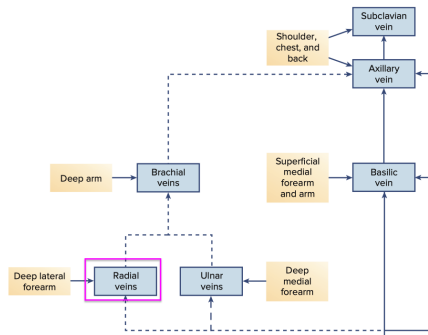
Subclavian vein

Shoulder, chest, and back

Axillary vein

Deep arm

Brachial veins

Superficial medial forearm and arm

Basilic vein

Deep lateral forearm

Radial veins

Ulnar veins

Deep medial forearm